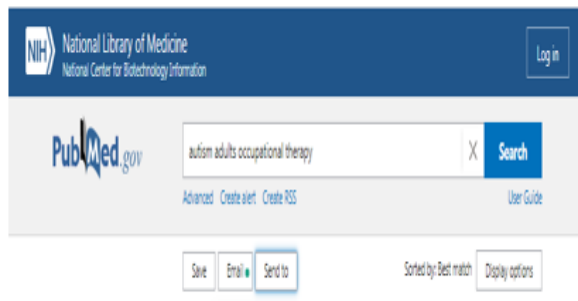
NIH National Library of Medicine
National Center for Biotechnology Information

Log in

PubMed.gov

autism adults occupational therapy

X

Search

Advanced Create alert Create RSS

User Guide

Save Email Send to

Sorted by: Best match

Display options